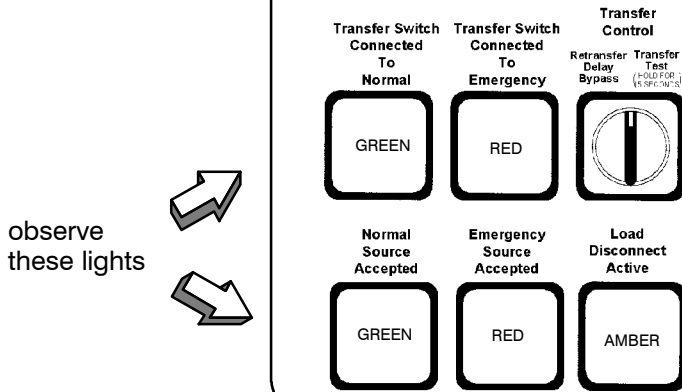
observe these lights

Transfer Switch Connected To Normal

Transfer Switch Connected To Emergency

Transfer Control

Retransfer Delay Bypass

Transfer Test (HOLD FOR 5 SECONDS)

GREEN

RED

Normal Source Accepted

Emergency Source Accepted

Load Disconnect Active

GREEN

RED

AMBER